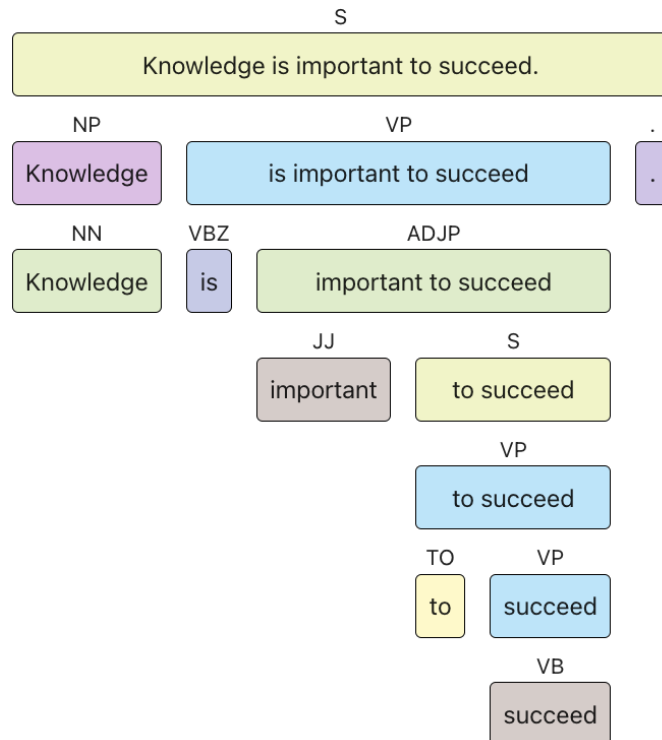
S

Knowledge is important to succeed.

NP

Knowledge

VP

is important to succeed

.

.

NN

Knowledge

VBZ

is

ADJP

important to succeed

JJ

important

S

to succeed

VP

to succeed

TO

to

VP

succeed

VB

succeed